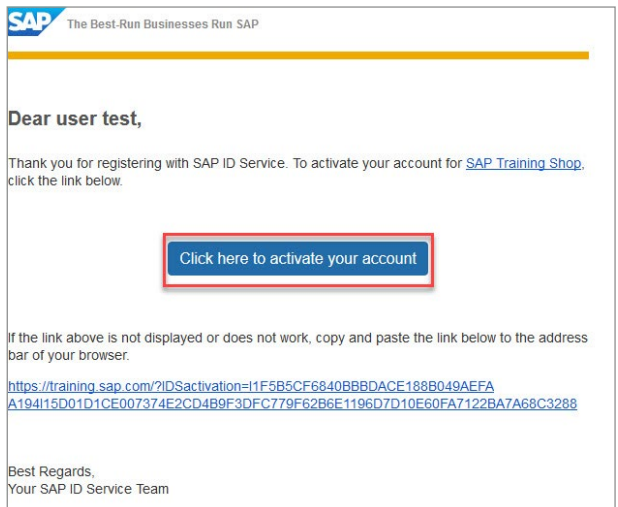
SAP The Best-Run Businesses Run SAP

Dear user test,

Thank you for registering with SAP ID Service. To activate your account for SAP Training Shop, click the link below.

Click here to activate your account

If the link above is not displayed or does not work, copy and paste the link below to the address bar of your browser.

https://training.sap.com/?IDSactivation=I1F5B5CF6840BBBDACE188B049AEFA A194I15D01D1CE007374E2CD4B9F3DFC779F62B6E1196D7D10E60FA7122BA7A68C3288

Best Regards,
Your SAP ID Service Team